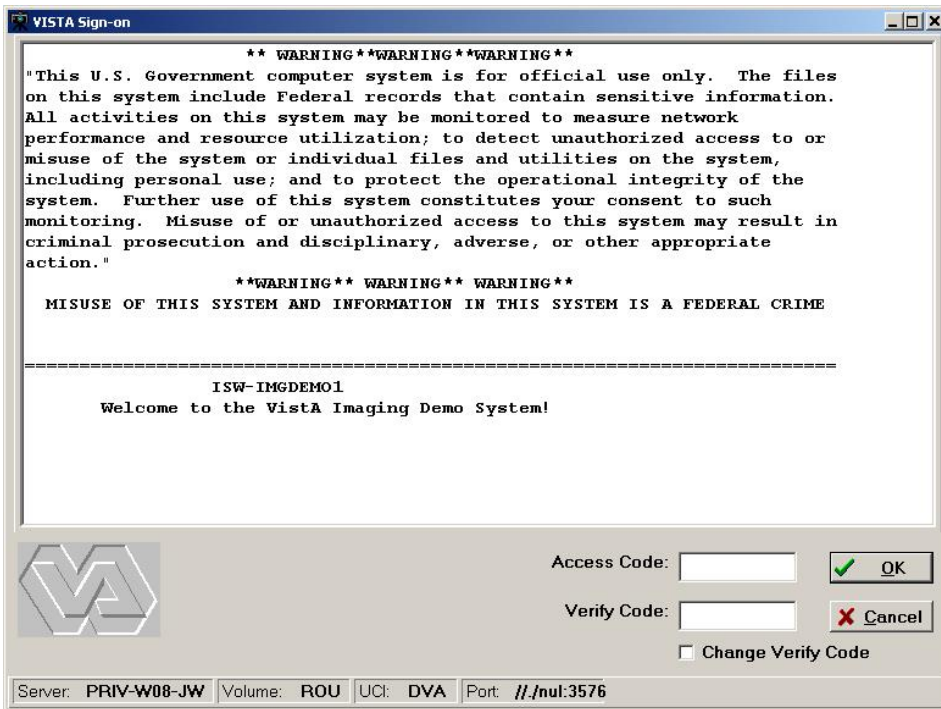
VISTA Sign-on

** WARNING**WARNING**WARNING**
"This U.S. Government computer system is for official use only. The files on this system include Federal records that contain sensitive information. All activities on this system may be monitored to measure network performance and resource utilization; to detect unauthorized access to or misuse of the system or individual files and utilities on the system, including personal use; and to protect the operational integrity of the system. Further use of this system constitutes your consent to such monitoring. Misuse of or unauthorized access to this system may result in criminal prosecution and disciplinary, adverse, or other appropriate action."
**WARNING** WARNING** WARNING**
MISUSE OF THIS SYSTEM AND INFORMATION IN THIS SYSTEM IS A FEDERAL CRIME

==========================================================================

ISW-IMGDEMO1
Welcome to the VistA Imaging Demo System!

Access Code:
Verify Code:
OK
Cancel
Change Verify Code

Server: PRIV-W08-JW Volume: ROU UCI: DVA Port: //./nul:3576